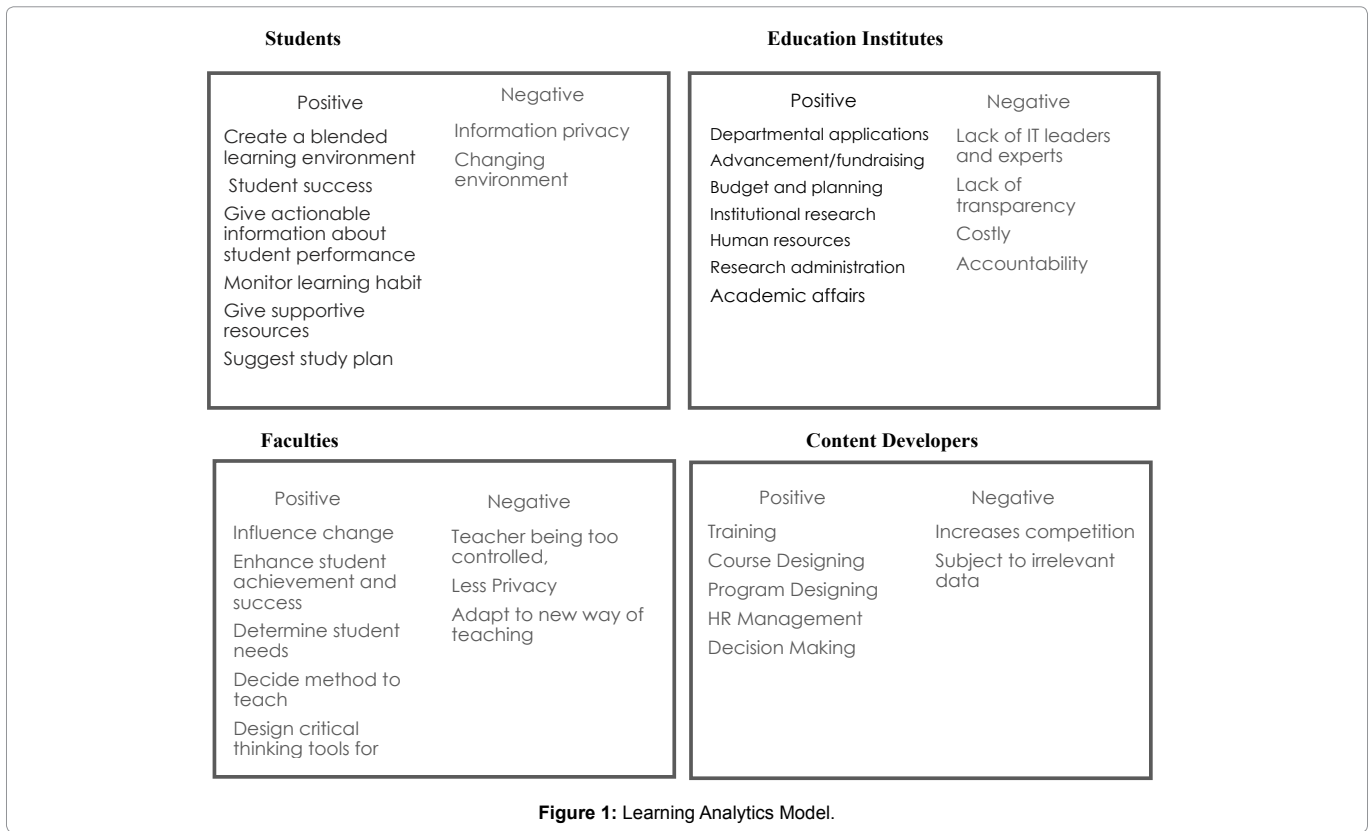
Students

Positive

Create a blended learning environment

Student success

Give actionable information about student performance

Monitor learning habit

Give supportive resources

Suggest study plan

Negative

Information privacy

Changing environment

Education Institutes

Positive

Departmental applications

Advancement/fundraising

Budget and planning

Institutional research

Human resources

Research administration

Academic affairs

Negative

Lack of IT leaders and experts

Lack of transparency

Costly

Accountability

Faculties

Positive

Influence change

Enhance student achievement and success

Determine student needs

Decide method to teach

Design critical thinking tools for

Negative

Teacher being too controlled,

Less Privacy

Adapt to new way of teaching

Content Developers

Positive

Training

Course Designing

Program Designing

HR Management

Decision Making

Negative

Increases competition

Subject to irrelevant data

Figure 1: Learning Analytics Model.